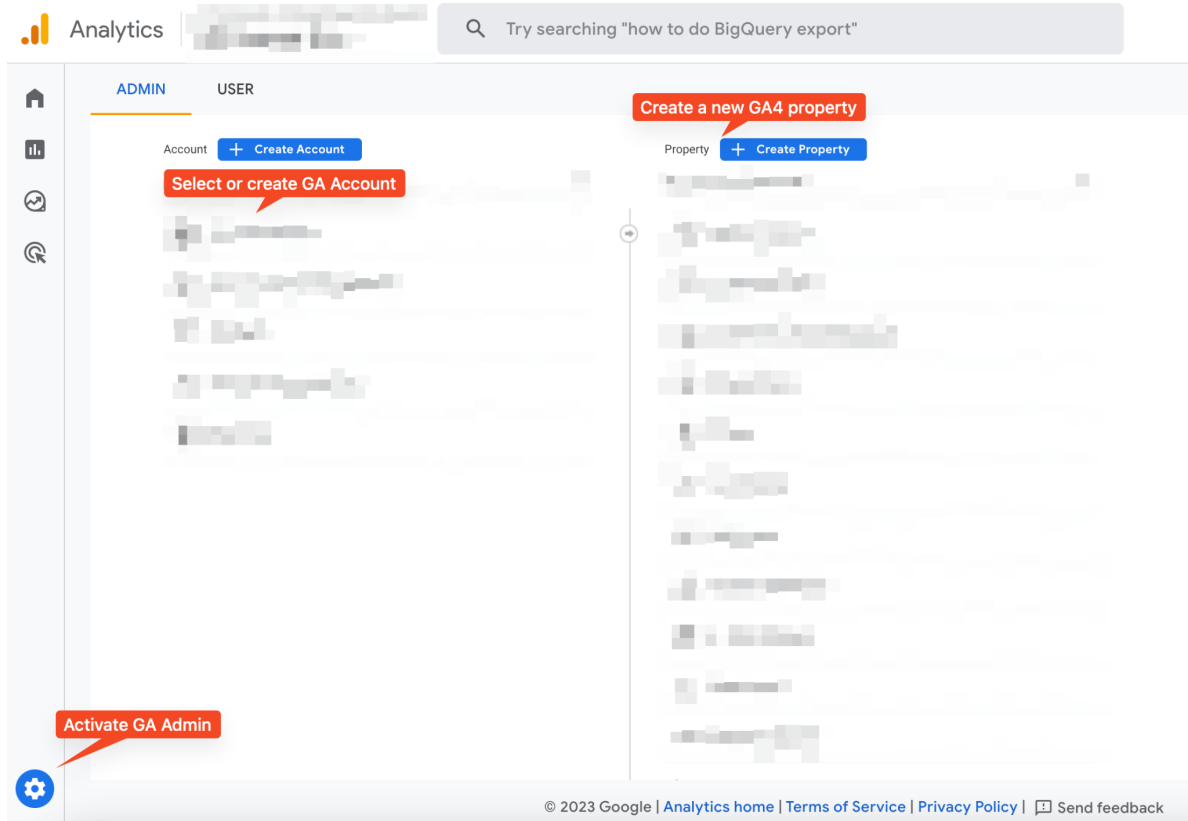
Analytics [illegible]

Try searching "how to do BigQuery export"

ADMIN USER

Create a new GA4 property

Account + Create Account

Property + Create Property

Select or create GA Account

Activate GA Admin

© 2023 Google | Analytics home | Terms of Service | Privacy Policy | Send feedback